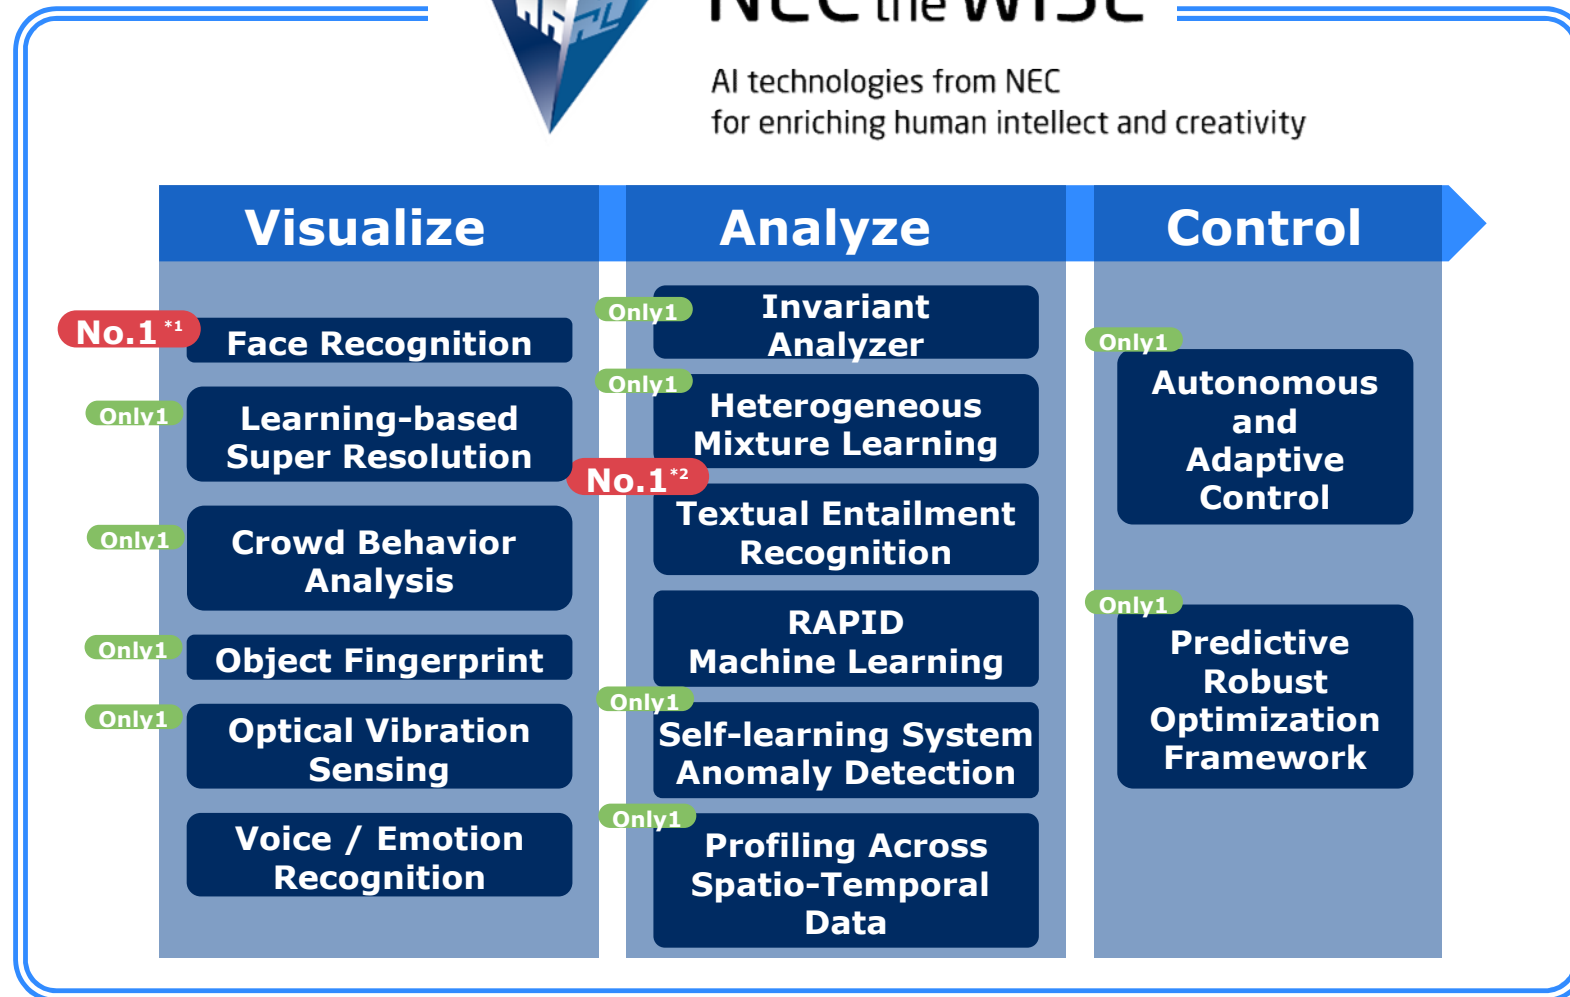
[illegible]

AI technologies from NEC
for enriching human intellect and creativity

Visualize

No.1 *1 Face Recognition

Only1 Learning-based Super Resolution

Only1 Crowd Behavior Analysis

Only1 Object Fingerprint

Only1 Optical Vibration Sensing

Voice / Emotion Recognition

Analyze

Only1 Invariant Analyzer

Only1 Heterogeneous Mixture Learning

No.1 *2 Textual Entailment Recognition

RAPID Machine Learning

Only1 Self-learning System Anomaly Detection

Only1 Profiling Across Spatio-Temporal Data

Control

Only1 Autonomous and Adaptive Control

Only1 Predictive Robust Optimization Framework